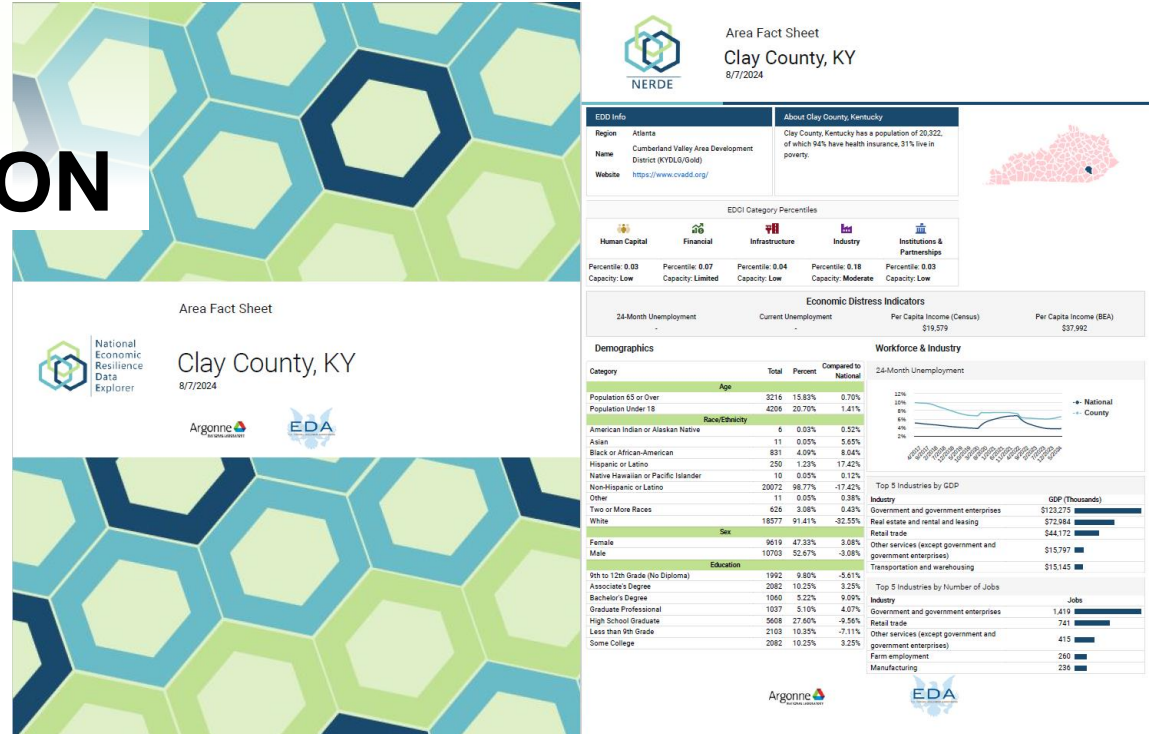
ON

Area Fact Sheet

National Economic Resilience Data Explorer

Clay County, KY
8/7/2024

Argonne

EDA

NERDE

Area Fact Sheet
Clay County, KY
8/7/2024

EDD Info

Region Atlanta
Name Cumberland Valley Area Development District (KYDLG/Gold)
Website https://www.cvadd.org/

About Clay County, Kentucky

Clay County, Kentucky has a population of 20,322, of which 94% have health insurance, 31% live in poverty.

EDCI Category Percentiles

| Human Capital | Financial | Infrastructure | Industry | Institutions & Partnerships |
|---|---|---|---|---|
| Percentile: 0.03 Capacity: Low | Percentile: 0.07 Capacity: Limited | Percentile: 0.04 Capacity: Low | Percentile: 0.18 Capacity: Moderate | Percentile: 0.03 Capacity: Low |

Economic Distress Indicators

| 24-Month Unemployment | Current Unemployment | Per Capita Income (Census) | Per Capita Income (BEA) |
|---|---|---|---|
| - | - | $19,579 | $37,992 |

Demographics

| Category | Total | Percent | Compared to National |
|---|---|---|---|
| Age | | | |
| Population 65 or Over | 3216 | 15.83% | 0.70% |
| Population Under 18 | 4206 | 20.70% | 1.41% |
| Race/Ethnicity | | | |
| American Indian or Alaskan Native | 6 | 0.03% | 0.52% |
| Asian | 11 | 0.05% | 5.65% |
| Black or African-American | 831 | 4.09% | 8.04% |
| Hispanic or Latino | 250 | 1.23% | 17.42% |
| Native Hawaiian or Pacific Islander | 10 | 0.05% | 0.12% |
| Non-Hispanic or Latino | 20072 | 98.77% | -17.42% |
| Other | 11 | 0.05% | 0.38% |
| Two or More Races | 626 | 3.08% | 0.43% |
| White | 18577 | 91.41% | -32.55% |
| Sex | | | |
| Female | 9619 | 47.33% | 3.08% |
| Male | 10703 | 52.67% | -3.08% |
| Education | | | |
| 9th to 12th Grade (No Diploma) | 1992 | 9.80% | -5.61% |
| Associate's Degree | 2082 | 10.25% | 3.25% |
| Bachelor's Degree | 1060 | 5.22% | 9.09% |
| Graduate Professional | 1037 | 5.10% | 4.07% |
| High School Graduate | 5608 | 27.60% | -9.56% |
| Less than 9th Grade | 2103 | 10.35% | -7.11% |
| Some College | 2082 | 10.25% | 3.25% |

Workforce & Industry

24-Month Unemployment

12%
10%
8%
6%
4%
2%

National
County

Top 5 Industries by GDP

| Industry | GDP (Thousands) |
|---|---|
| Government and government enterprises | $123,275 |
| Real estate and rental and leasing | $72,984 |
| Retail trade | $44,172 |
| Other services (except government and government enterprises) | $15,797 |
| Transportation and warehousing | $15,145 |

Top 5 Industries by Number of Jobs

| Industry | Jobs |
|---|---|
| Government and government enterprises | 1,419 |
| Retail trade | 741 |
| Other services (except government and government enterprises) | 415 |
| Farm employment | 260 |
| Manufacturing | 236 |

Argonne

EDA